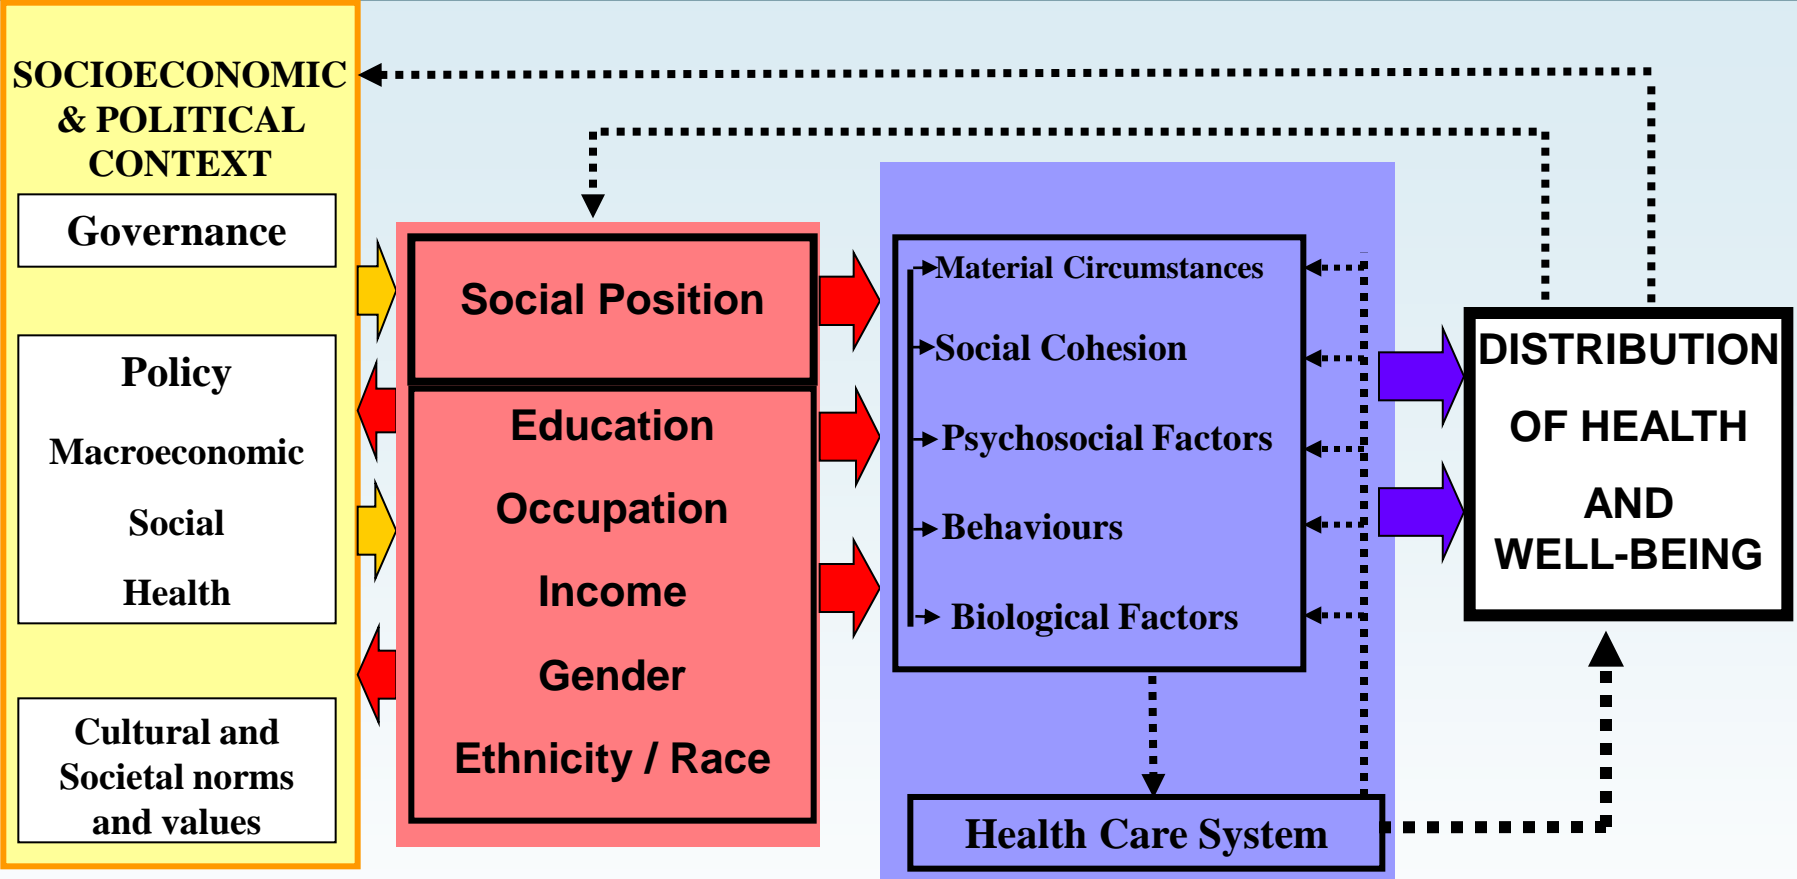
SOCIOECONOMIC & POLITICAL CONTEXT

Governance

Policy

Macroeconomic

Social

Health

Cultural and Societal norms and values

Social Position

Education

Occupation

Income

Gender

Ethnicity / Race

Material Circumstances

Social Cohesion

Psychosocial Factors

Behaviours

Biological Factors

Health Care System

DISTRIBUTION OF HEALTH AND WELL-BEING